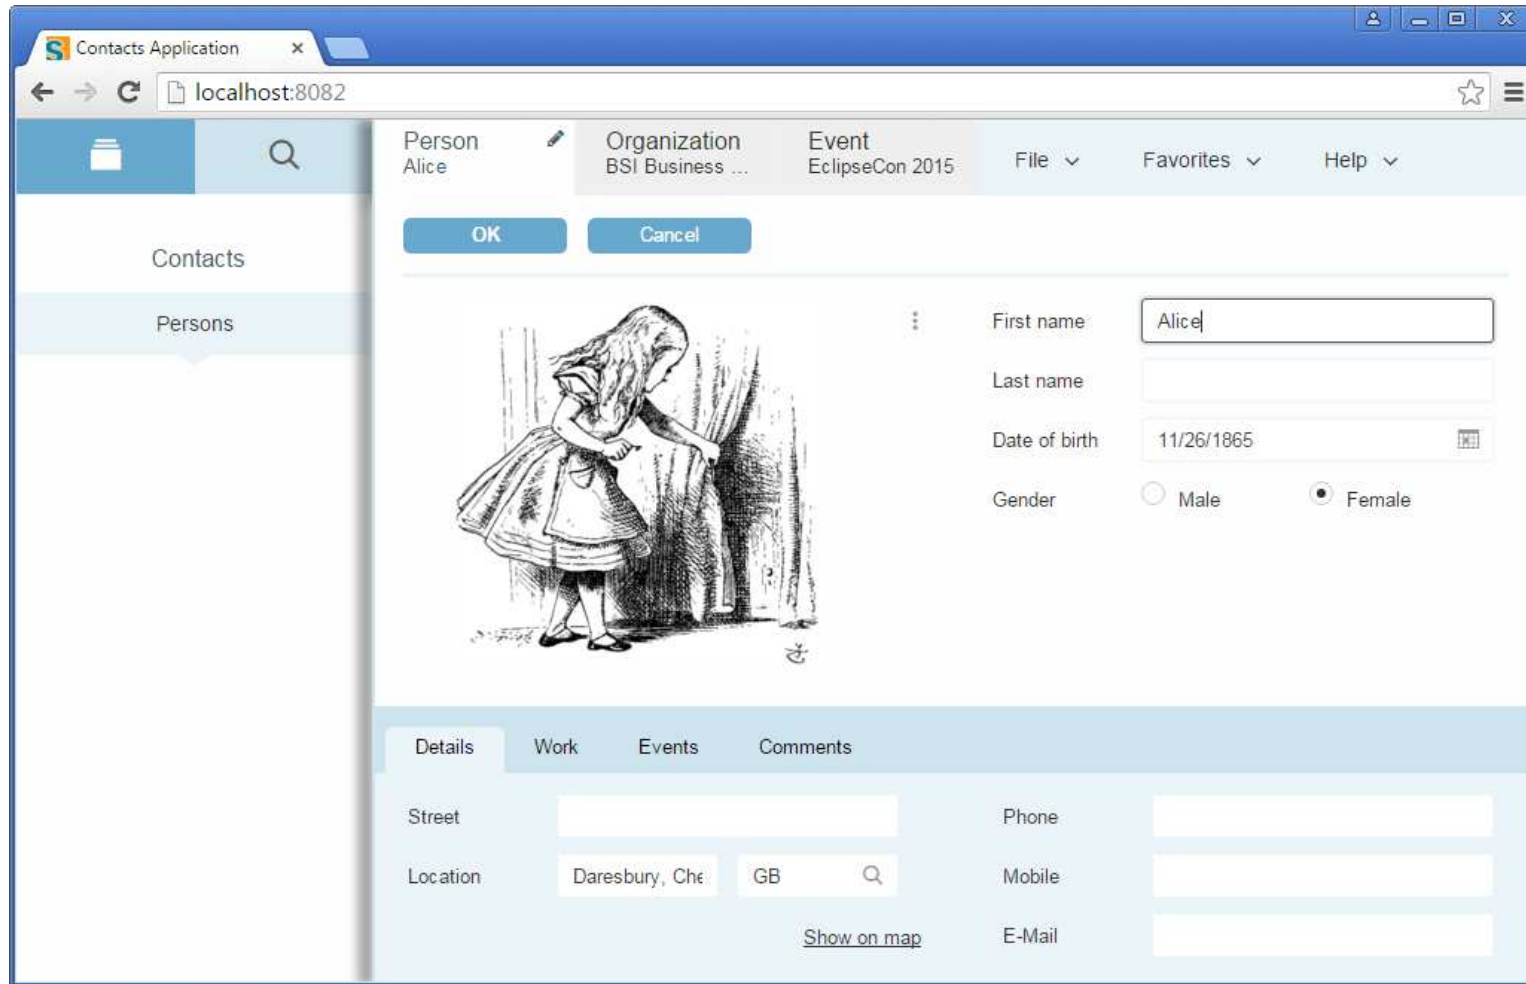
Contacts Application ×

localhost:8082

Contacts

Persons

Person
Alice

Organization
BSI Business ...

Event
EclipseCon 2015

File

Favorites

Help

OK

Cancel

First name
Alice

Last name

Date of birth
11/26/1865

Gender
Male
Female

Details
Work
Events
Comments

Street

Location
Daresbury, Che
GB

Show on map

Phone

Mobile

E-Mail